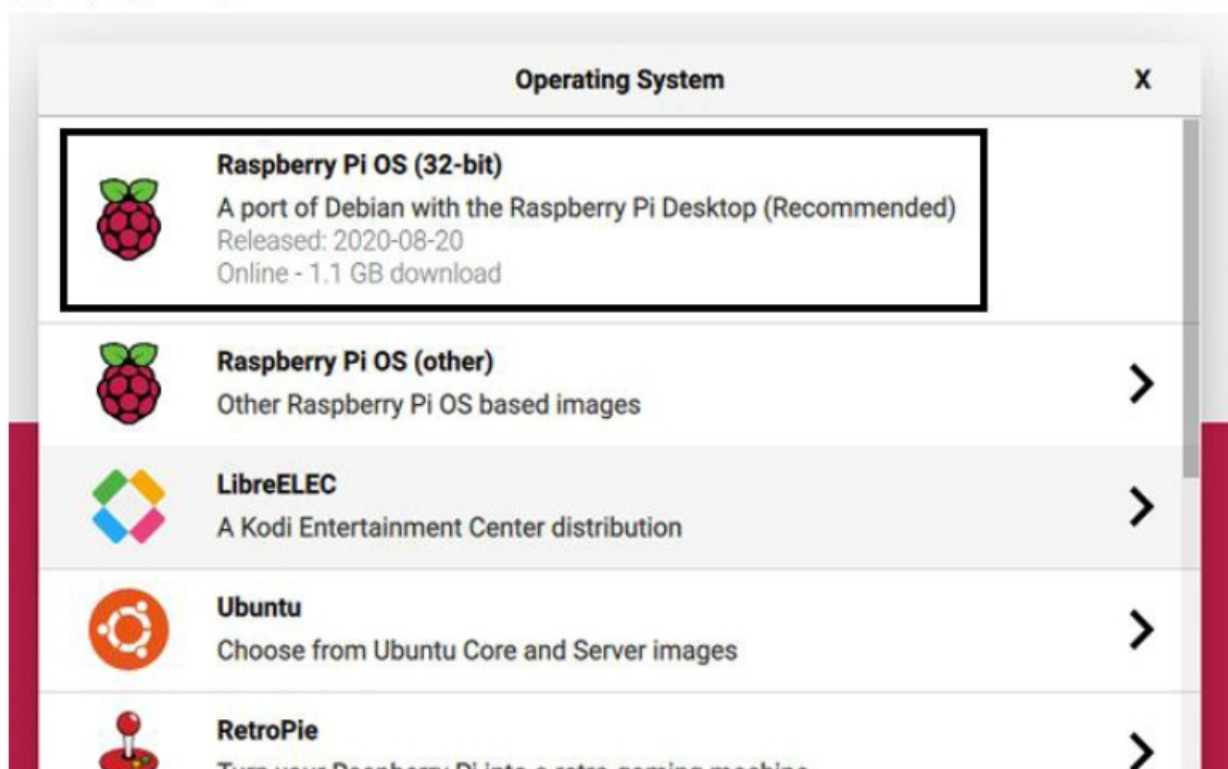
Operating System

X

Raspberry Pi OS (32-bit)
A port of Debian with the Raspberry Pi Desktop (Recommended)
Released: 2020-08-20
Online - 1.1 GB download

Raspberry Pi OS (other)
Other Raspberry Pi OS based images

LibreELEC
A Kodi Entertainment Center distribution

Ubuntu
Choose from Ubuntu Core and Server images

RetroPie
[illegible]